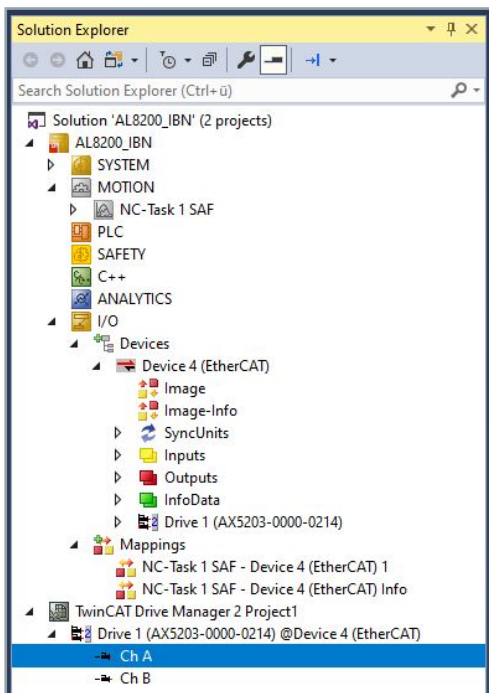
Solution Explorer

Search Solution Explorer (Ctrl+ü)

Solution 'AL8200_IBN' (2 projects)
AL8200_IBN
SYSTEM
MOTION
NC-Task 1 SAF
PLC
SAFETY
C++
ANALYTICS
I/O
Devices
Device 4 (EtherCAT)
Image
Image-Info
SyncUnits
Inputs
Outputs
InfoData
Drive 1 (AX5203-0000-0214)
Mappings
NC-Task 1 SAF - Device 4 (EtherCAT) 1
NC-Task 1 SAF - Device 4 (EtherCAT) Info
TwinCAT Drive Manager 2 Project1
Drive 1 (AX5203-0000-0214) @Device 4 (EtherCAT)
Ch A
Ch B